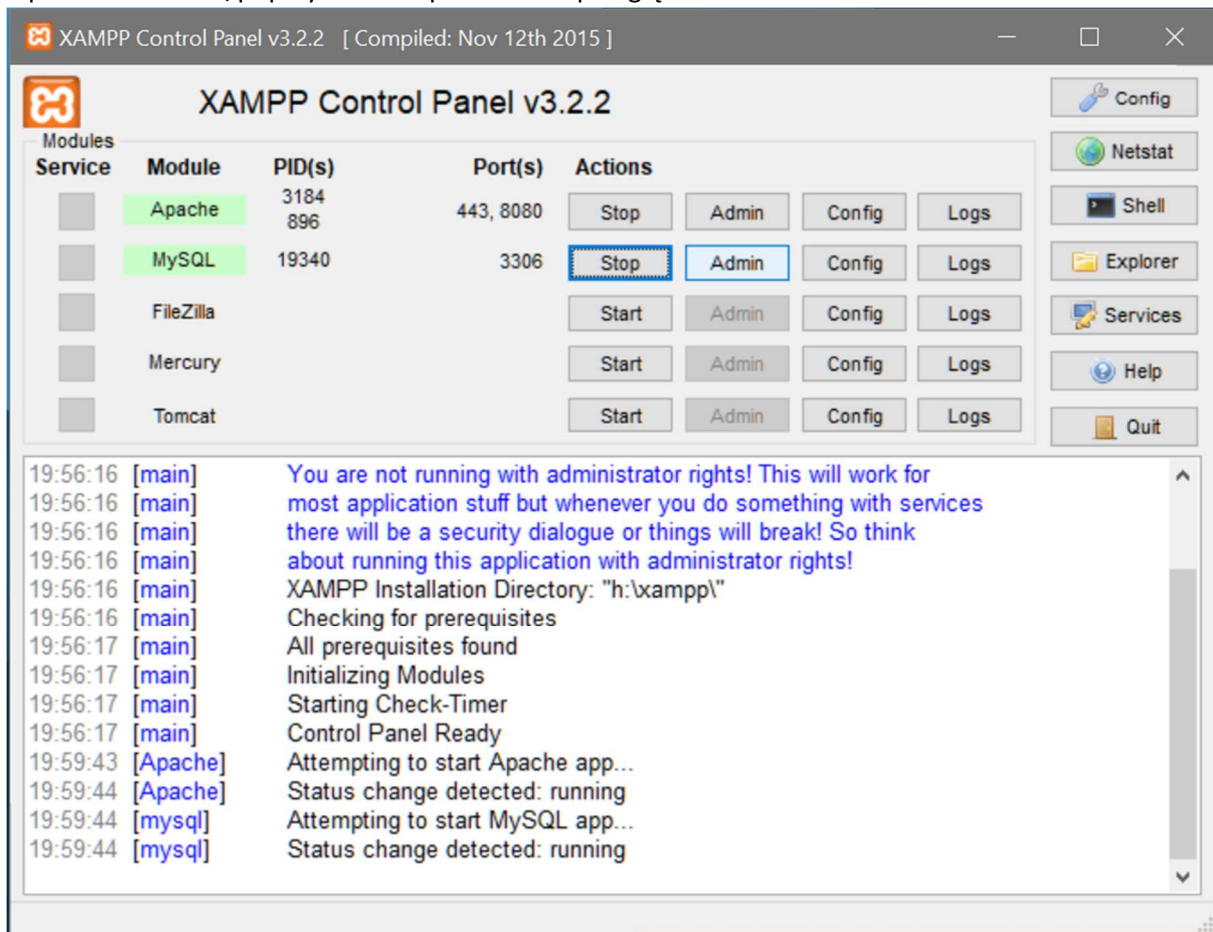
XAMPP Control Panel v3.2.2 [ Compiled: Nov 12th 2015 ]

XAMPP Control Panel v3.2.2

Config
Netstat
Shell
Explorer
Services
Help
Quit

Modules

| Service | Module | PID(s) | Port(s) | Actions | | | |
|---|---|---|---|---|---|---|---|
| | Apache | 3184 896 | 443, 8080 | Stop | Admin | Config | Logs |
| | MySQL | 19340 | 3306 | Stop | Admin | Config | Logs |
| | FileZilla | | | Start | Admin | Config | Logs |
| | Mercury | | | Start | Admin | Config | Logs |
| | Tomcat | | | Start | Admin | Config | Logs |

19:56:16 [main] You are not running with administrator rights! This will work for
19:56:16 [main] most application stuff but whenever you do something with services
19:56:16 [main] there will be a security dialogue or things will break! So think
19:56:16 [main] about running this application with administrator rights!
19:56:16 [main] XAMPP Installation Directory: "h:\xampp\"
19:56:16 [main] Checking for prerequisites
19:56:17 [main] All prerequisites found
19:56:17 [main] Initializing Modules
19:56:17 [main] Starting Check-Timer
19:56:17 [main] Control Panel Ready
19:59:43 [Apache] Attempting to start Apache app...
19:59:44 [Apache] Status change detected: running
19:59:44 [mysql] Attempting to start MySQL app...
19:59:44 [mysql] Status change detected: running